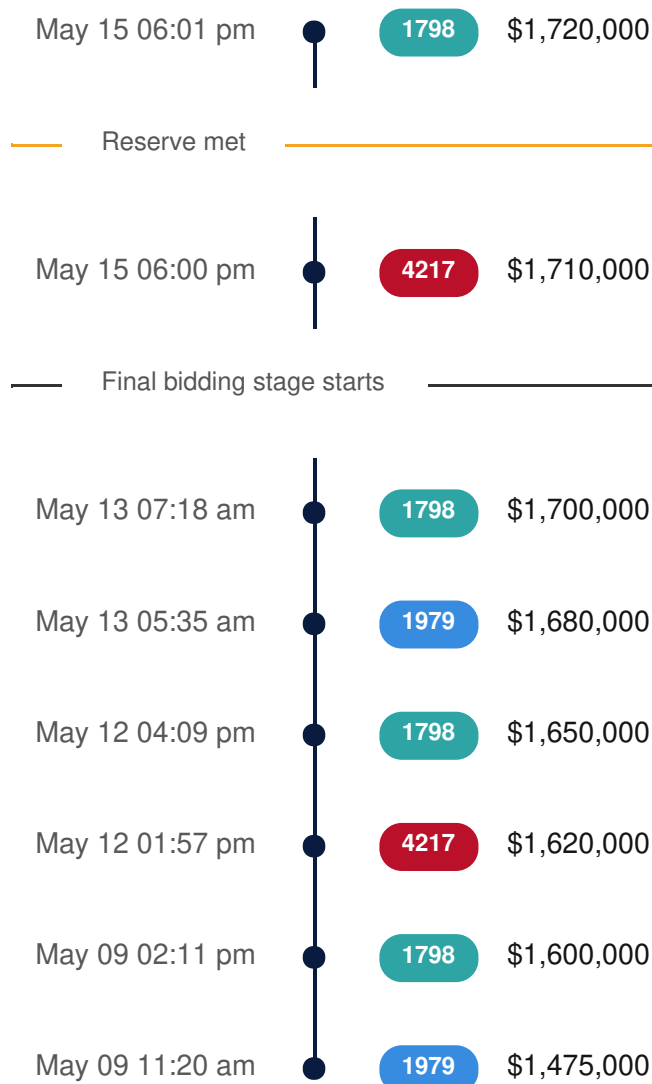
May 15 06:01 pm 1798 $1,720,000

Reserve met

May 15 06:00 pm 4217 $1,710,000

Final bidding stage starts

May 13 07:18 am 1798 $1,700,000

May 13 05:35 am 1979 $1,680,000

May 12 04:09 pm 1798 $1,650,000

May 12 01:57 pm 4217 $1,620,000

May 09 02:11 pm 1798 $1,600,000

May 09 11:20 am 1979 $1,475,000